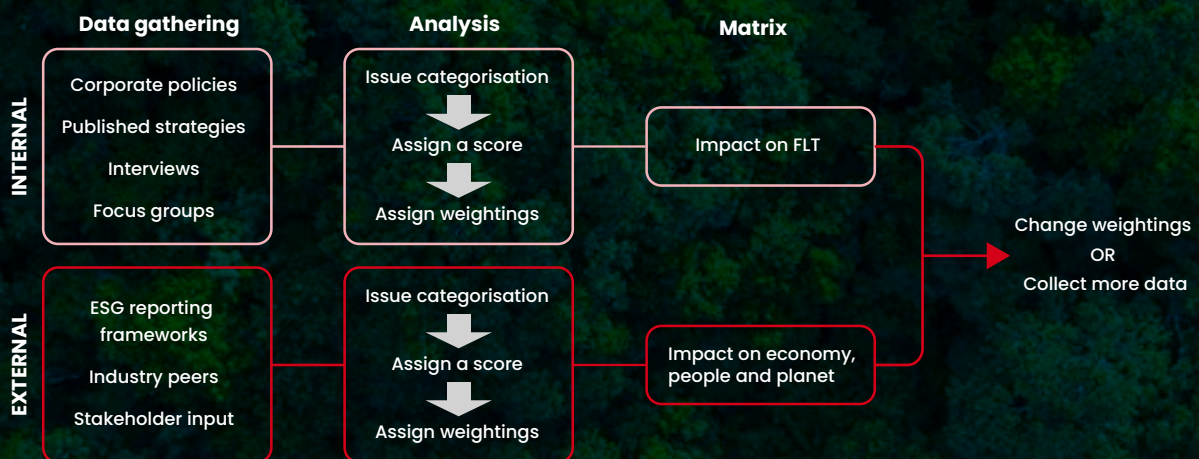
Data gathering

Analysis

Matrix

INTERNAL

Corporate policies

Published strategies

Interviews

Focus groups

Issue categorisation

Assign a score

Assign weightings

Impact on FLT

Change weightings

OR

Collect more data

EXTERNAL

ESG reporting frameworks

Industry peers

Stakeholder input

Issue categorisation

Assign a score

Assign weightings

Impact on economy, people and planet